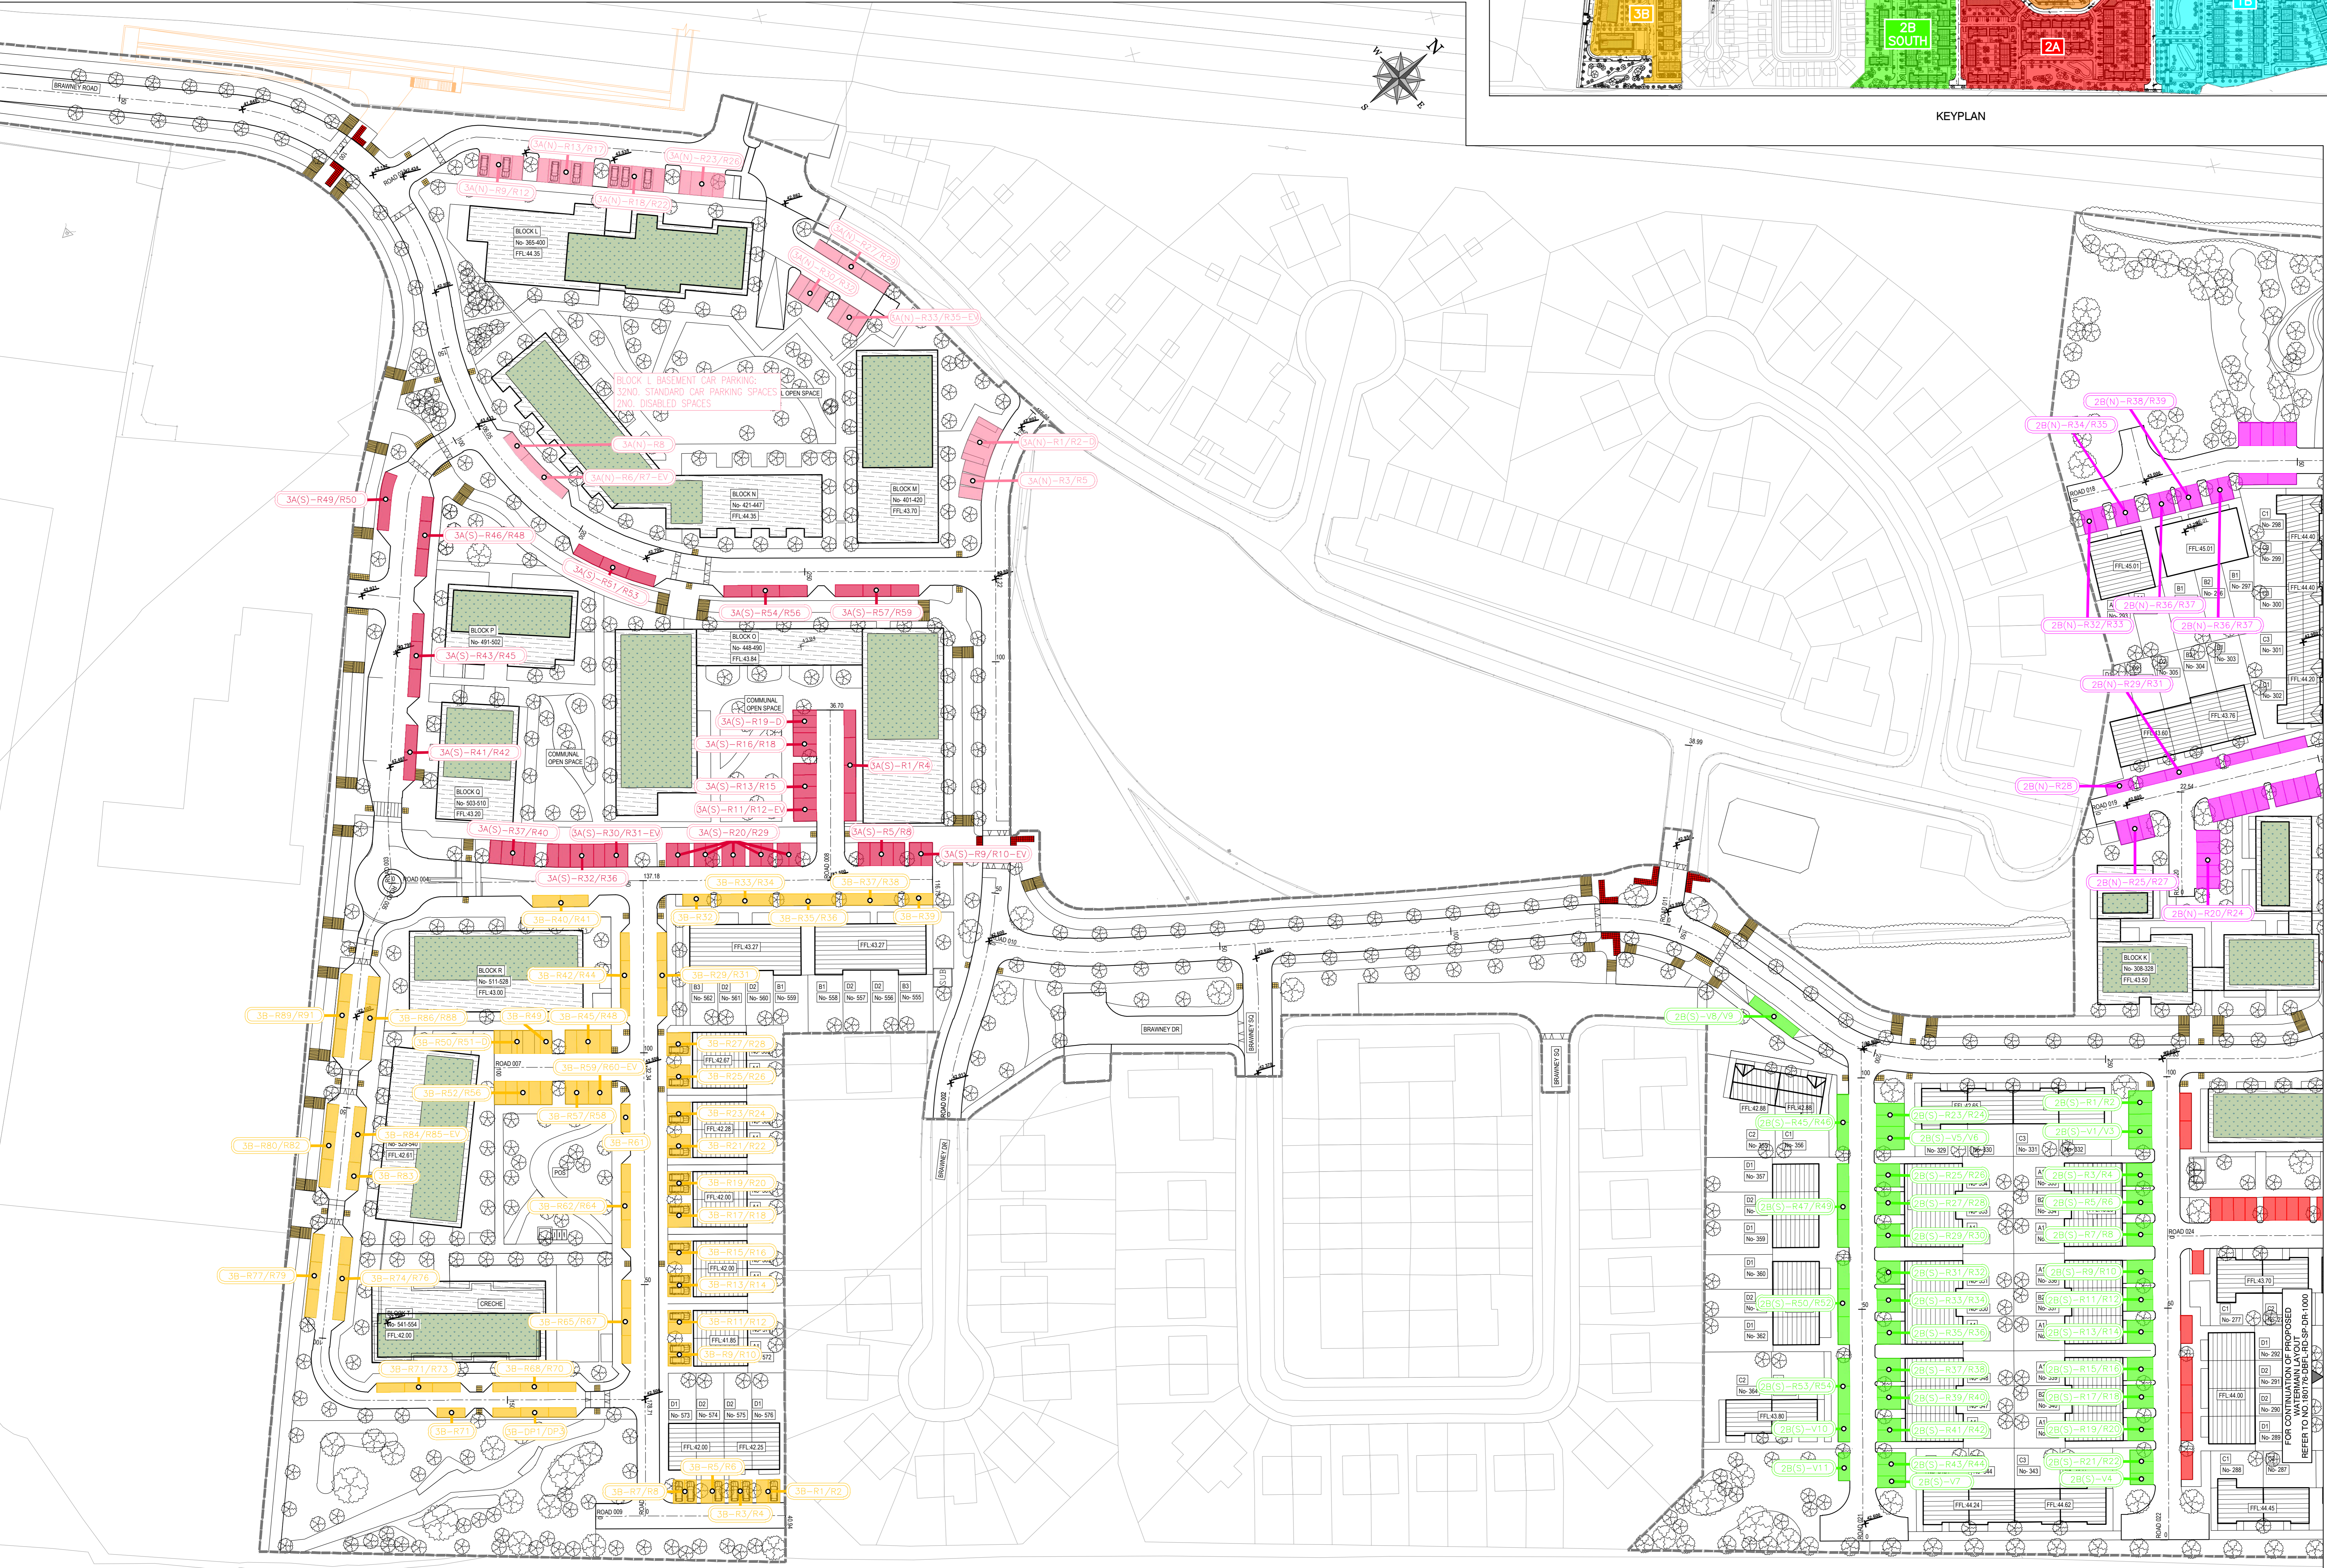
3B
2B SOUTH
2A
1B
KEYPLAN
N
S
E
W
BRAWNEY ROAD
3A(N)-R13/R17
3A(N)-R23/R28
3A(N)-R9/R12
3A(N)-R18/R22
BLOCK L
No- 365-400
FFL:44.35
3A(N)-R27/R29
3A(N)-R30/R32
3A(N)-R33/R35-EV
BLOCK L BASEMENT CAR PARKING:
32NO. STANDARD CAR PARKING SPACES
2NO. DISABLED SPACES
OPEN SPACE
3A(N)-R8
3A(N)-R6/R7-EV
3A(N)-R1/R2-D
3A(N)-R3/R5
BLOCK N
No- 421-447
FFL:44.35
BLOCK M
No- 401-420
FFL:43.70
3A(S)-R49/R50
3A(S)-R46/R48
3A(S)-R51/R53
3A(S)-R54/R56
3A(S)-R57/R59
BLOCK P
No- 491-502
BLOCK O
No- 448-490
FFL:43.84
3A(S)-R43/R45
COMMUNAL OPEN SPACE
3A(S)-R19-D
3A(S)-R16/R18
3A(S)-R41/R42
COMMUNAL OPEN SPACE
3A(S)-R1/R4
3A(S)-R13/R15
3A(S)-R11/R12-EV
BLOCK Q
No- 503-510
FFL:43.20
3A(S)-R37/R40
3A(S)-R30/R31-EV
3A(S)-R20/R29
3A(S)-R5/R8
3A(S)-R9/R10-EV
3A(S)-R32/R36
ROAD 004
3B-R33/R34
3B-R37/R38
3B-R40/R41
3B-R32
3B-R35/R36
3B-R39
FFL:43.27
FFL:43.27
BLOCK R
No- 511-528
FFL:43.00
3B-R42/R44
3B-R29/R31
B3 No- 562
D2 No- 561
D2 No- 560
B1 No- 559
B1 No- 558
D2 No- 557
D2 No- 556
B3 No- 555
3B-R89/R91
3B-R86/R88
3B-R49
3B-R45/R48
3B-R50/R51-D
ROAD 007
3B-R27/R28
3B-R59/R60-EV
FFL:42.67
3B-R25/R26
3B-R52/R56
3B-R57/R58
3B-R23/R24
3B-R84/R85-EV
FFL:42.28
3B-R80/R82
No- 529-540
FFL:42.61
3B-R61
3B-R21/R22
3B-R83
PCS
3B-R19/R20
FFL:42.00
3B-R62/R64
3B-R17/R18
3B-R15/R16
3B-R77/R79
3B-R74/R76
FFL:42.00
3B-R13/R14
CRECHE
3B-R65/R67
3B-R11/R12
No- 541-554
FFL:42.00
FFL:41.85
3B-R9/R10
3B-R71/R73
3B-R68/R70
D1 No- 573
D2 No- 574
D2 No- 575
D1 No- 576
3B-R71
3B-DP1/DP2
FFL:42.00
FFL:42.25
3B-R5/R6
3B-R7/R8
3B-R1/R2
3B-R3/R4
ROAD 009
ROAD 010
BRAWNEY DR
BRAWNEY SQ
BRAWNEY SQ
BRAWNEY DR
2B(N)-R38/R39
2B(N)-R34/R35
ROAD 018
FFL:45.01
FFL:45.01
2B(N)-R36/R37
2B(N)-R32/R33
2B(N)-R36/R37
2B(N)-R29/R31
FFL:43.76
FFL:43.60
2B(N)-R28
ROAD 019
2B(N)-R25/R27
2B(N)-R20/R24
BLOCK K
No- 308-328
FFL:43.50
2B(S)-V8/V9
FFL:42.88
FFL:42.88
2B(S)-R45/R46
2B(S)-R23/R24
2B(S)-R1/R2
2B(S)-V6/V6
2B(S)-V1/V3
2B(S)-R25/R26
2B(S)-R3/R4
2B(S)-R27/R28
2B(S)-R5/R6
2B(S)-R47/R49
2B(S)-R29/R30
2B(S)-R7/R8
2B(S)-R31/R32
2B(S)-R9/R10
2B(S)-R33/R34
2B(S)-R11/R12
2B(S)-R50/R52
2B(S)-R35/R36
2B(S)-R13/R14
2B(S)-R37/R38
2B(S)-R15/R16
2B(S)-R53/R54
2B(S)-R39/R40
2B(S)-R17/R18
2B(S)-V10
FFL:43.80
2B(S)-R41/R42
2B(S)-R19/R20
2B(S)-V11
2B(S)-R43/R44
2B(S)-R21/R22
2B(S)-V7
2B(S)-V4
FFL:44.24
FFL:44.62
ROAD 024
FFL:43.70
FFL:44.00
FFL:44.45
FOR CONTINUATION OF PROPOSED WATERMAIN LAYOUT REFER TO DWG.